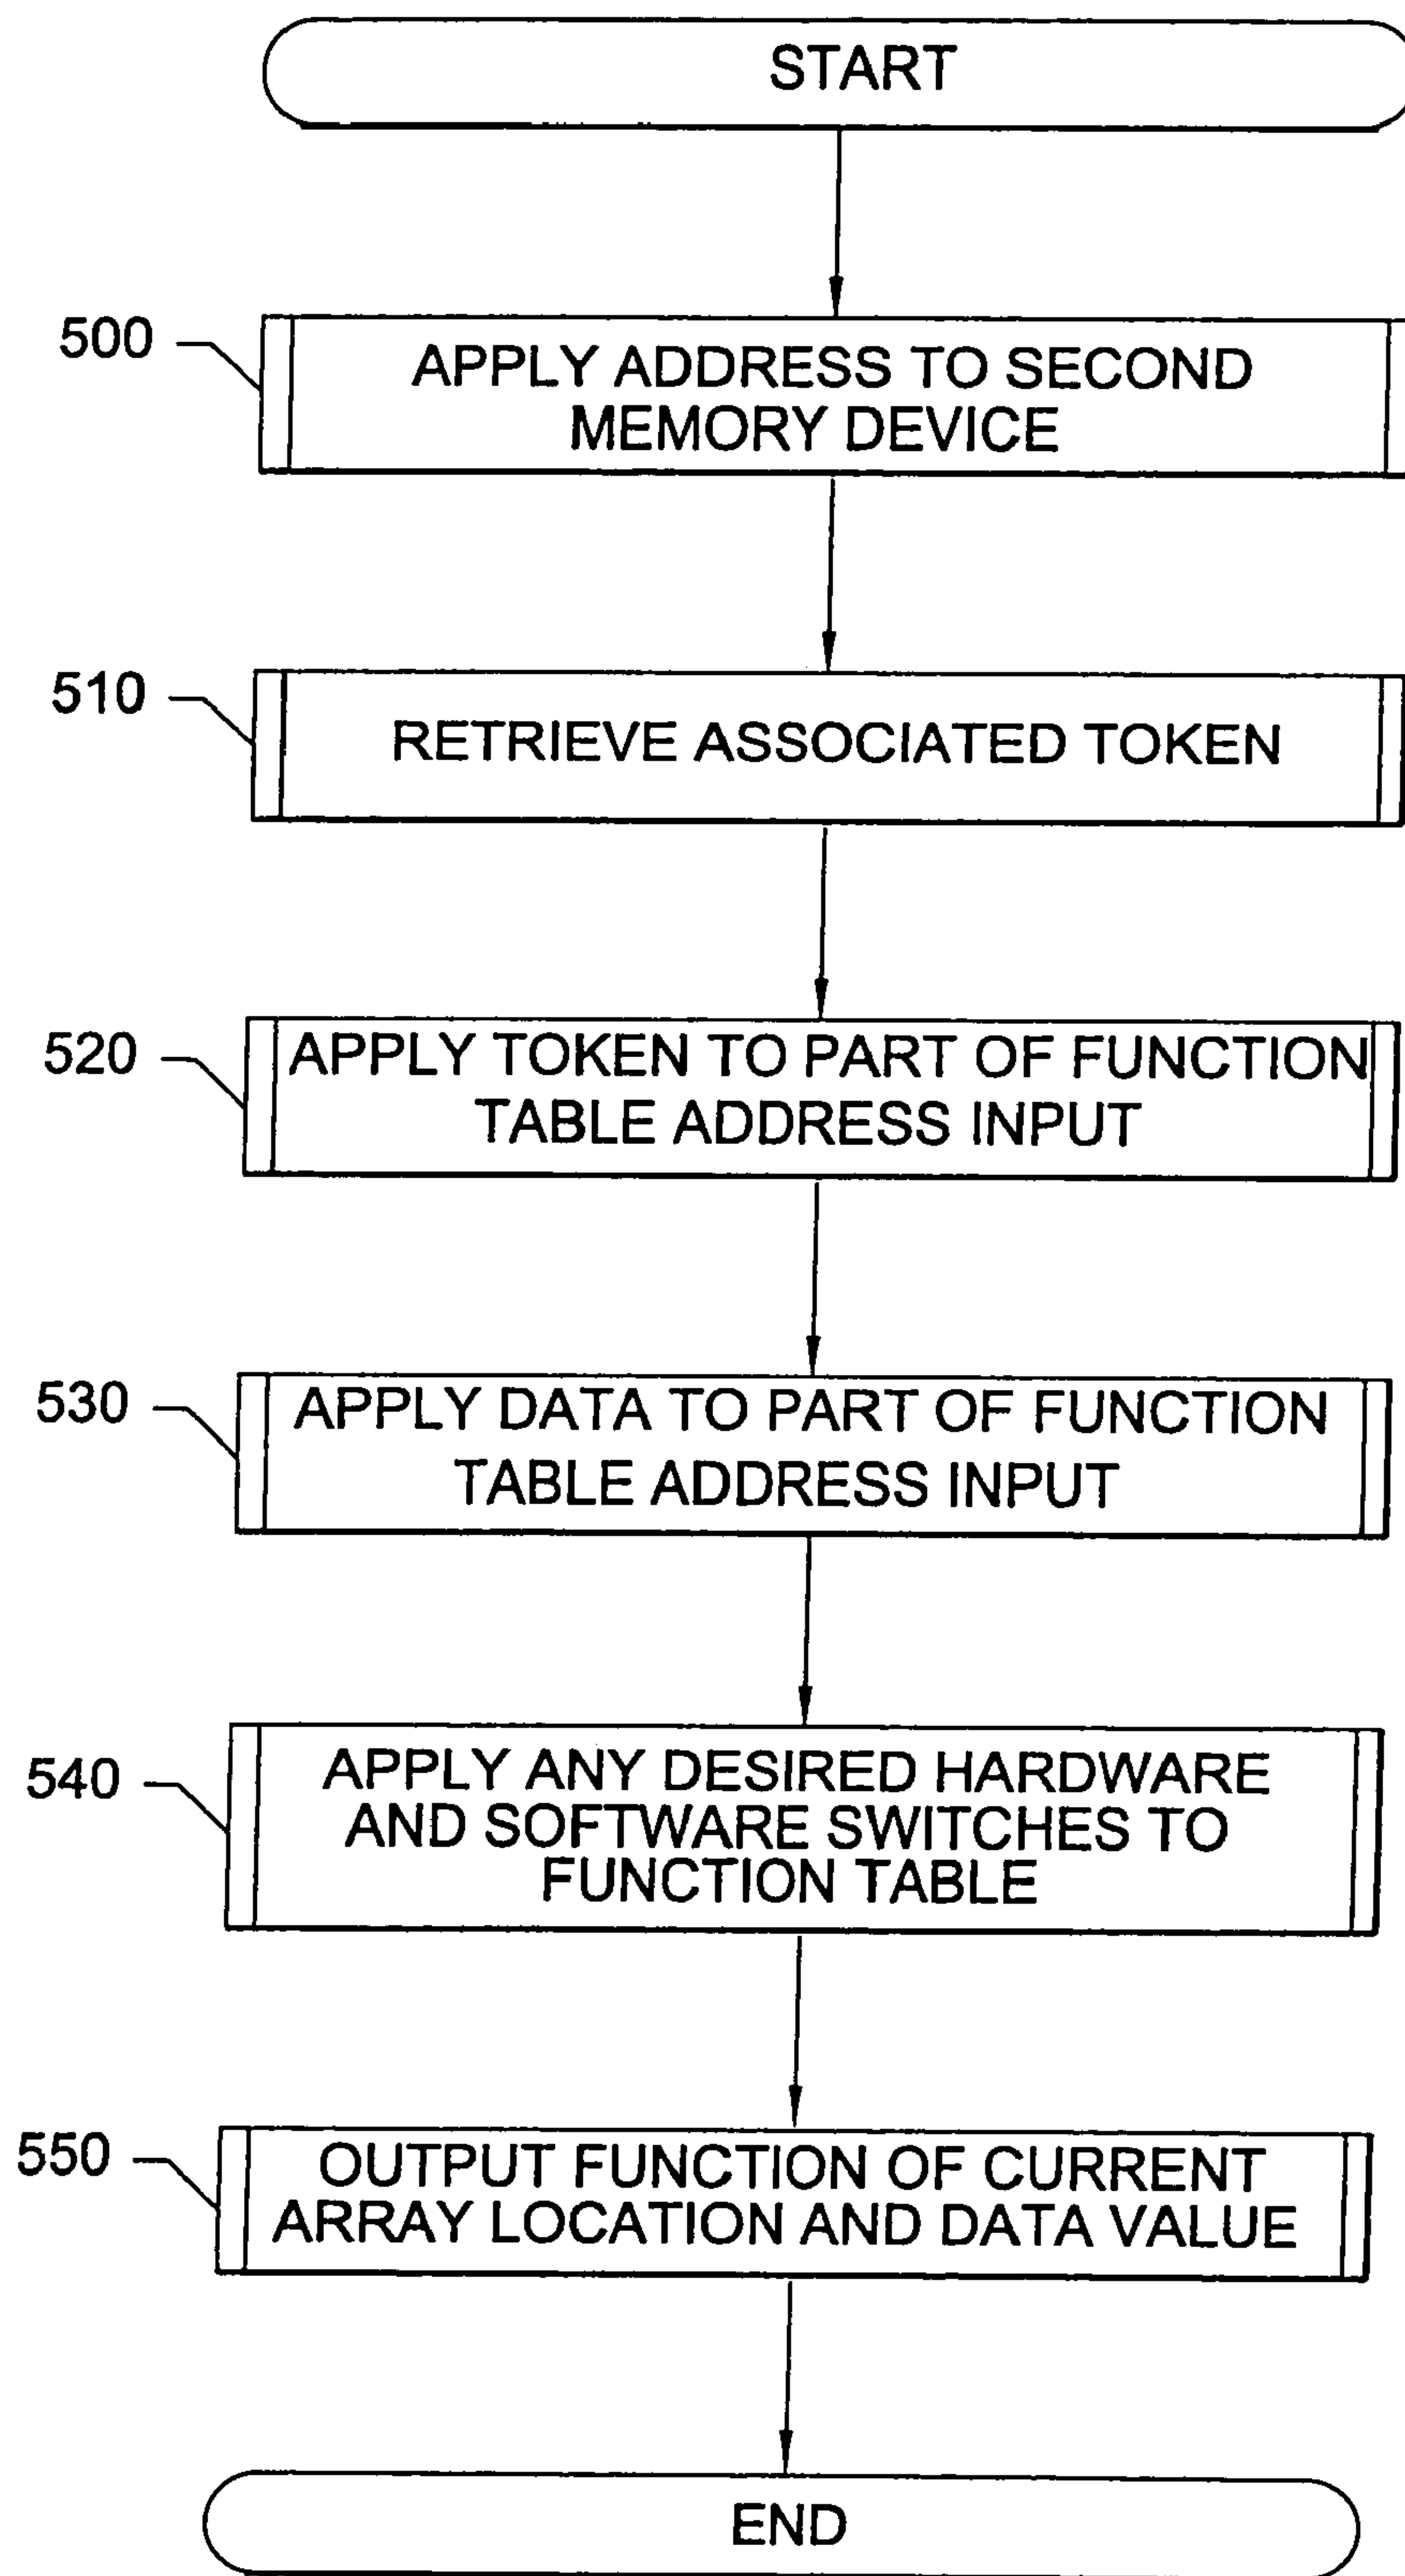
START

500 APPLY ADDRESS TO SECOND MEMORY DEVICE

510 RETRIEVE ASSOCIATED TOKEN

520 APPLY TOKEN TO PART OF FUNCTION TABLE ADDRESS INPUT

530 APPLY DATA TO PART OF FUNCTION TABLE ADDRESS INPUT

540 APPLY ANY DESIRED HARDWARE AND SOFTWARE SWITCHES TO FUNCTION TABLE

550 OUTPUT FUNCTION OF CURRENT ARRAY LOCATION AND DATA VALUE

END